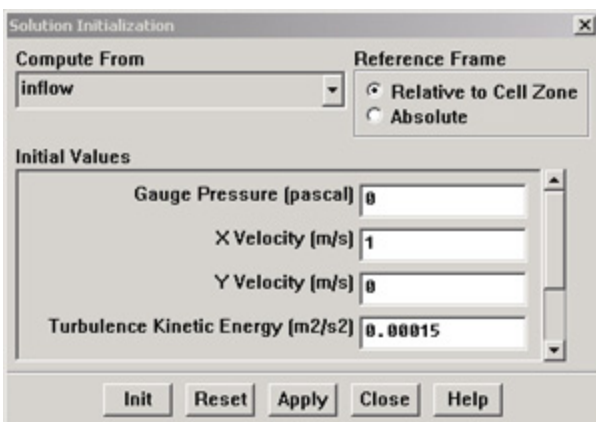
Solution Initialization

Compute From
inflow

Reference Frame
Relative to Cell Zone
Absolute

Initial Values
Gauge Pressure (pascal) 0
X Velocity (m/s) 1
Y Velocity (m/s) 0
Turbulence Kinetic Energy (m2/s2) 0.00015

Init Reset Apply Close Help